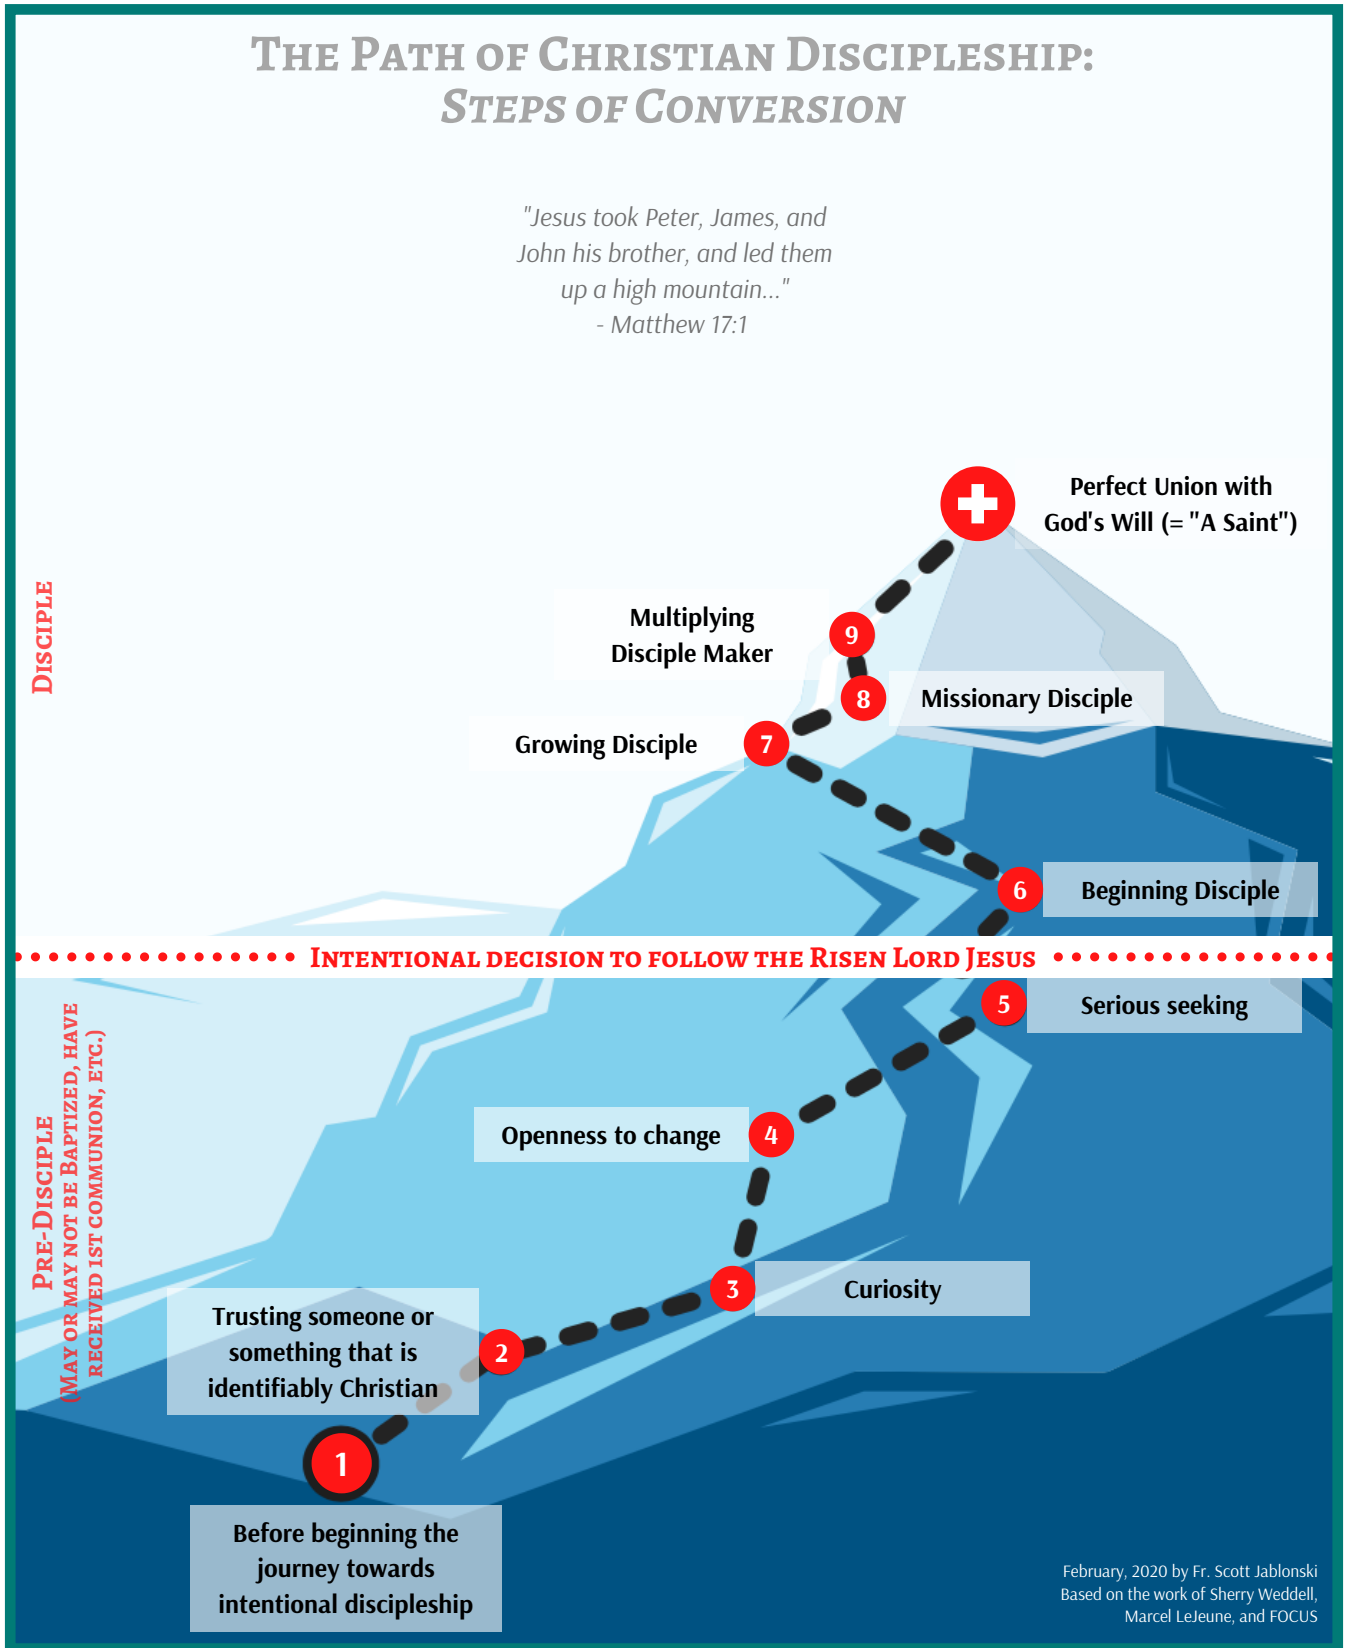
THE PATH OF CHRISTIAN DISCIPLESHIP:
STEPS OF CONVERSION

"Jesus took Peter, James, and John his brother, and led them up a high mountain..."
- Matthew 17:1

Perfect Union with God's Will (= "A Saint")

DISCIPLE

Multiplying Disciple Maker

9

8

Missionary Disciple

Growing Disciple

7

6

Beginning Disciple

INTENTIONAL DECISION TO FOLLOW THE RISEN LORD JESUS

5

Serious seeking

PRE-DISCIPLE
(MAY OR MAY NOT BE BAPTIZED, HAVE RECEIVED 1ST COMMUNION, ETC.)

Openness to change

4

3

Curiosity

Trusting someone or something that is identifiably Christian

2

1

Before beginning the journey towards intentional discipleship

February, 2020 by Fr. Scott Jablonski
Based on the work of Sherry Weddell, Marcel LeJeune, and FOCUS